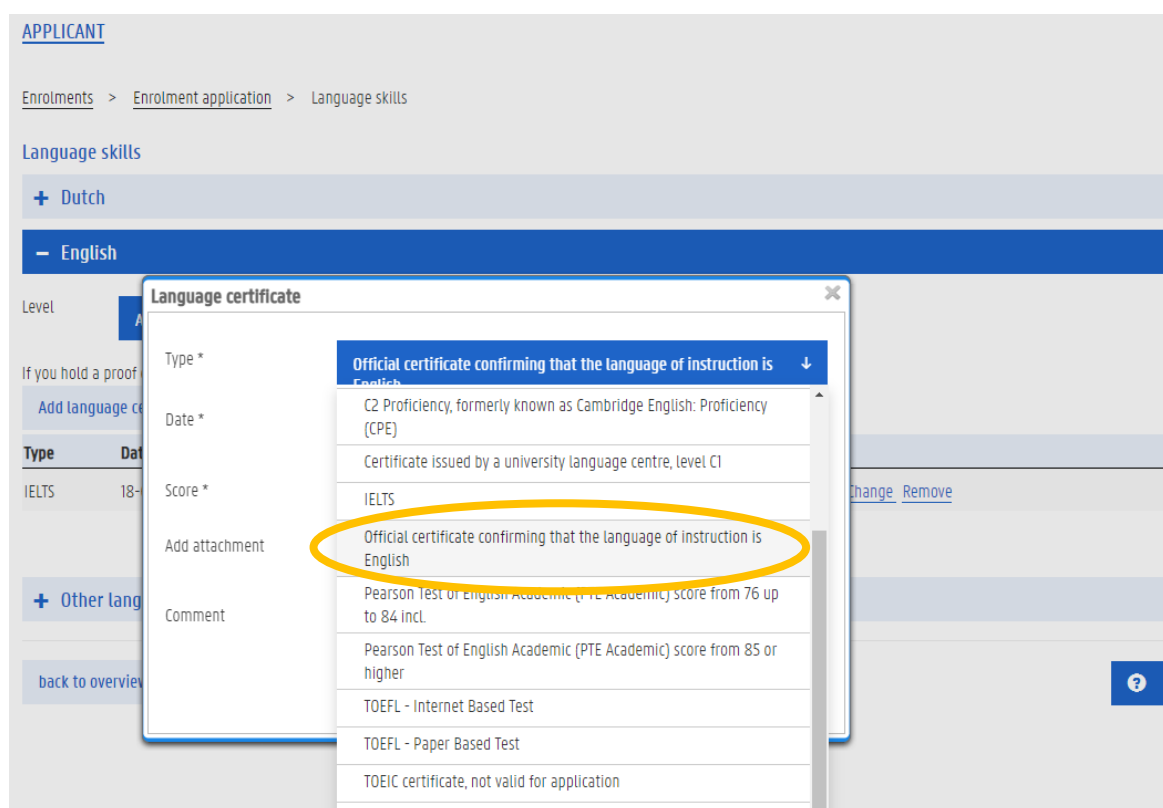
APPLICANT

Enrolments > Enrolment application > Language skills

Language skills

+ Dutch

− English

Level

If you hold a proof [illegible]

Add language ce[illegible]

| Type | Dat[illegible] |
|---|---|
| IELTS | 18-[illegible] |

Change Remove

+ Other lang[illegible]

back to overview

Language certificate

Type *

Official certificate confirming that the language of instruction is English

Date *

Score *

Add attachment

Comment

C2 Proficiency, formerly known as Cambridge English: Proficiency (CPE)

Certificate issued by a university language centre, level C1

IELTS

Official certificate confirming that the language of instruction is English

Pearson Test of English Academic (PTE Academic) score from 76 up to 84 incl.

Pearson Test of English Academic (PTE Academic) score from 85 or higher

TOEFL - Internet Based Test

TOEFL - Paper Based Test

TOEIC certificate, not valid for application